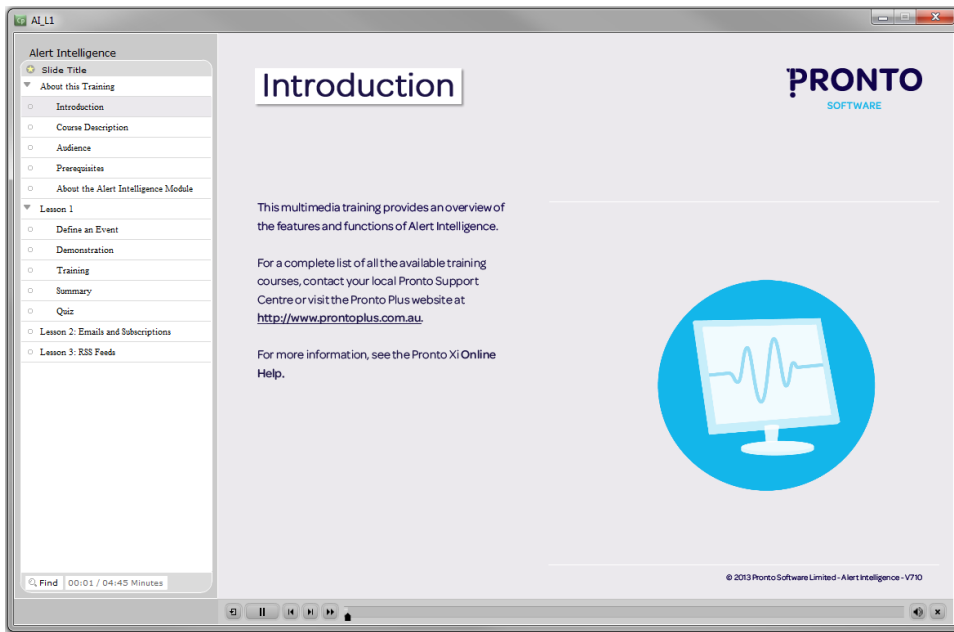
AI_L1

Alert Intelligence

Slide Title

About this Training

Introduction

Course Description

Audience

Prerequisites

About the Alert Intelligence Module

Lesson 1

Define an Event

Demonstration

Training

Summary

Quiz

Lesson 2: Emails and Subscriptions

Lesson 3: RSS Feeds

Find

00:01 / 04:45 Minutes

Introduction

PRONTO
SOFTWARE

This multimedia training provides an overview of the features and functions of Alert Intelligence.

For a complete list of all the available training courses, contact your local Pronto Support Centre or visit the Pronto Plus website at http://www.prontoplus.com.au.

For more information, see the Pronto Xi Online Help.

© 2013 Pronto Software Limited - Alert Intelligence - V710